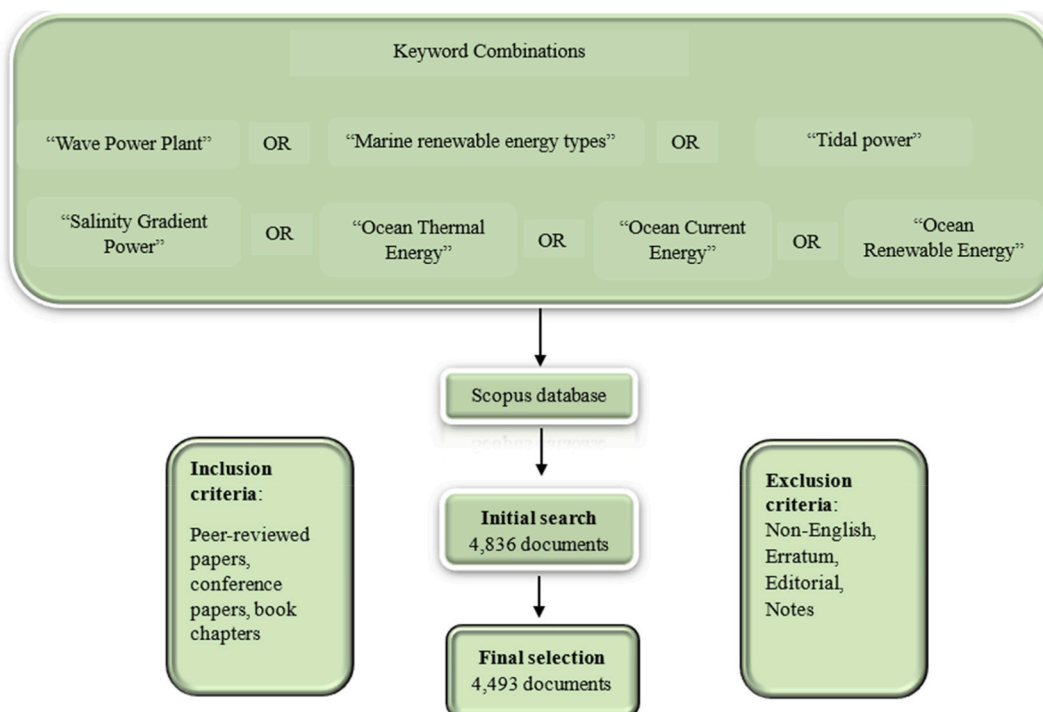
Keyword Combinations

"Wave Power Plant" OR "Marine renewable energy types" OR "Tidal power"

"Salinity Gradient Power" OR "Ocean Thermal Energy" OR "Ocean Current Energy" OR "Ocean Renewable Energy"

Scopus database

Inclusion criteria:

Peer-reviewed papers, conference papers, book chapters

Initial search
4,836 documents

Exclusion criteria:
Non-English, Erratum, Editorial, Notes

Final selection
4,493 documents